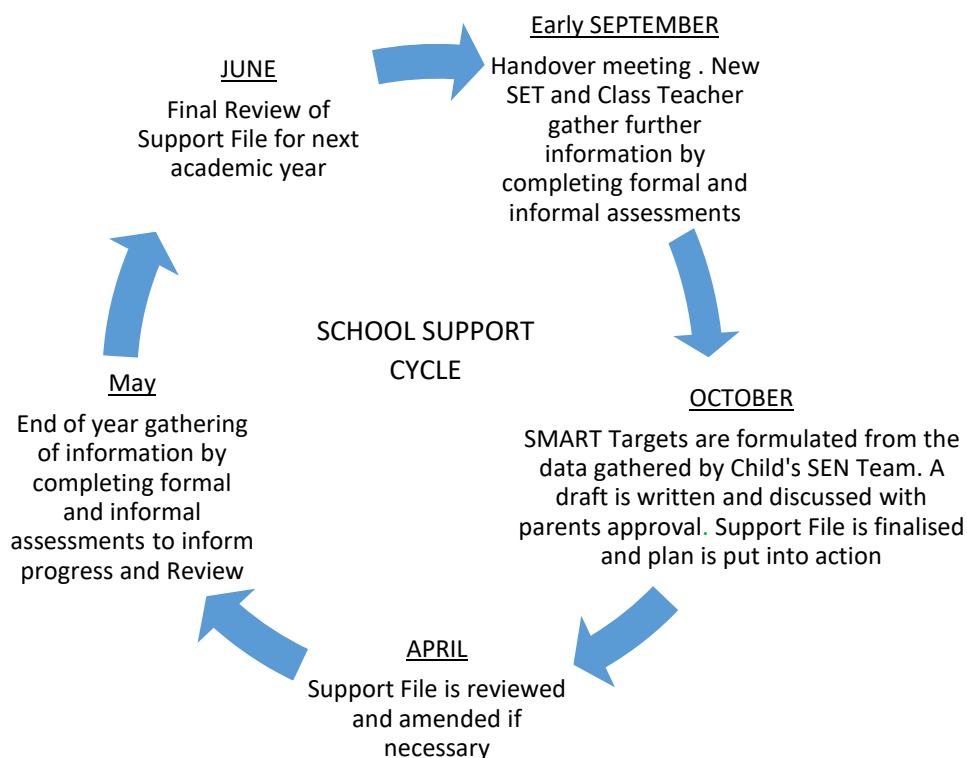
JUNE

Final Review of Support File for next academic year

Early SEPTEMBER

Handover meeting . New SET and Class Teacher gather further information by completing formal and informal assessments

SCHOOL SUPPORT CYCLE

OCTOBER

SMART Targets are formulated from the data gathered by Child's SEN Team. A draft is written and discussed with parents approval. Support File is finalised and plan is put into action

APRIL

Support File is reviewed and amended if necessary

May

End of year gathering of information by completing formal and informal assessments to inform progress and Review